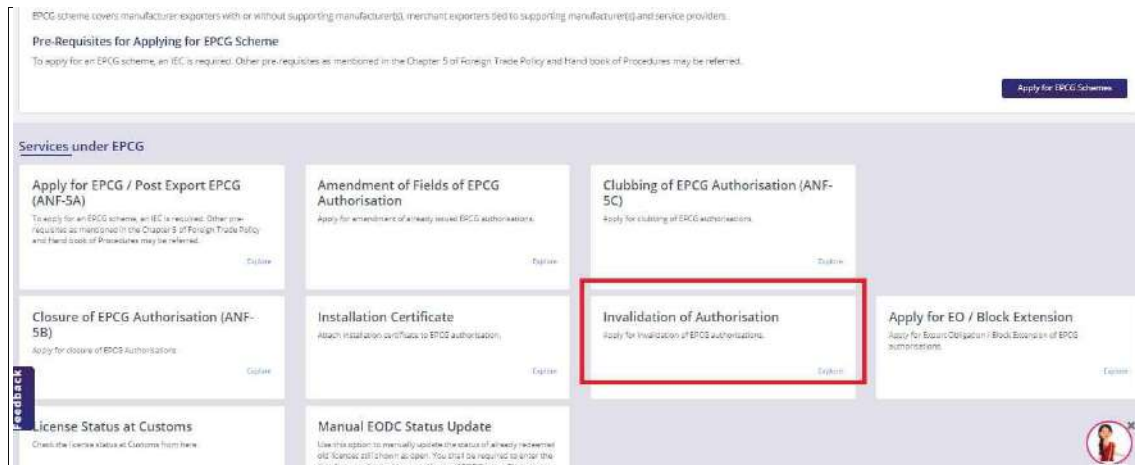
EPCG scheme covers manufacturer exporters with or without supporting manufacturer(s), merchant exporters tied to supporting manufacturer(s) and service providers.

Pre-Requisites for Applying for EPCG Scheme

To apply for an EPCG scheme, an IEC is required. Other pre-requisites as mentioned in the Chapter 5 of Foreign Trade Policy and Hand book of Procedures may be referred.

Apply for EPCG Schemes

Services under EPCG

Apply for EPCG / Post Export EPCG (ANF-5A)

To apply for an EPCG scheme, an IEC is required. Other pre-requisites as mentioned in the Chapter 5 of Foreign Trade Policy and Hand book of Procedures may be referred.

Explore

Amendment of Fields of EPCG Authorisation

Apply for amendment of already issued EPCG authorisations.

Explore

Clubbing of EPCG Authorisation (ANF-5C)

Apply for clubbing of EPCG authorisations.

Explore

Closure of EPCG Authorisation (ANF-5B)

Apply for closure of EPCG Authorisations

Explore

Installation Certificate

Attach installation certificate to EPCG authorisation.

Explore

Invalidation of Authorisation

Apply for invalidation of EPCG authorisations.

Explore

Apply for EO / Block Extension

Apply for Export Obligation / Block Extension of EPCG authorisations.

Explore

Feedback

License Status at Customs

Check the license status at Customs from here.

Manual EODC Status Update

Use this option to manually update the status of already redeemed old licences still shown as open. You shall be required to enter the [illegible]